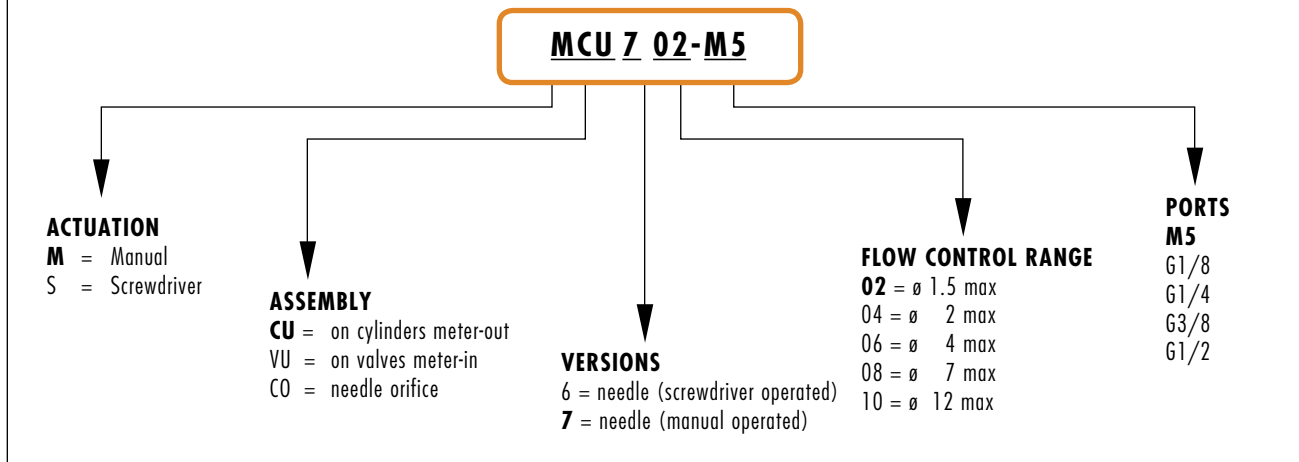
MCU 7 02-M5

ACTUATION
M = Manual
S = Screwdriver

ASSEMBLY
CU = on cylinders meter-out
VU = on valves meter-in
CO = needle orifice

VERSIONS
6 = needle (screwdriver operated)
7 = needle (manual operated)

FLOW CONTROL RANGE
02 = ø 1.5 max
04 = ø 2 max
06 = ø 4 max
08 = ø 7 max
10 = ø 12 max

PORTS
M5
G1/8
G1/4
G3/8
G1/2